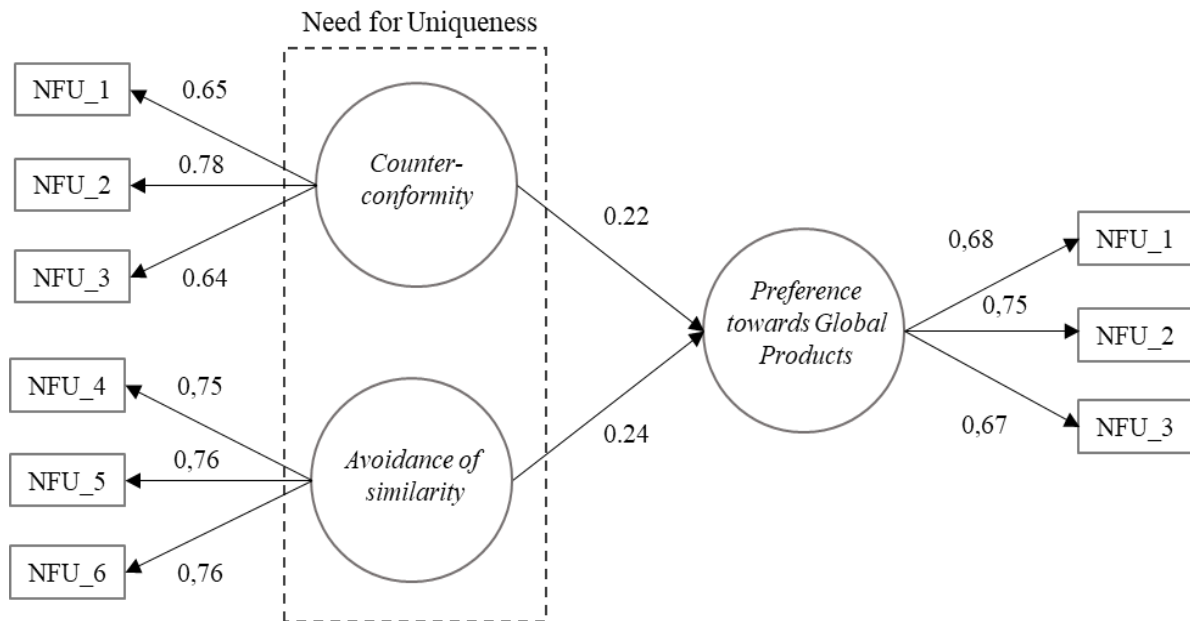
Need for Uniqueness

NFU_1
0.65
NFU_2
0.78
NFU_3
0.64

Counter-conformity

NFU_4
0,75
NFU_5
0,76
NFU_6
0,76

Avoidance of similarity

0.22
0.24

Preference towards Global Products

0,68
NFU_1
0,75
NFU_2
0,67
NFU_3